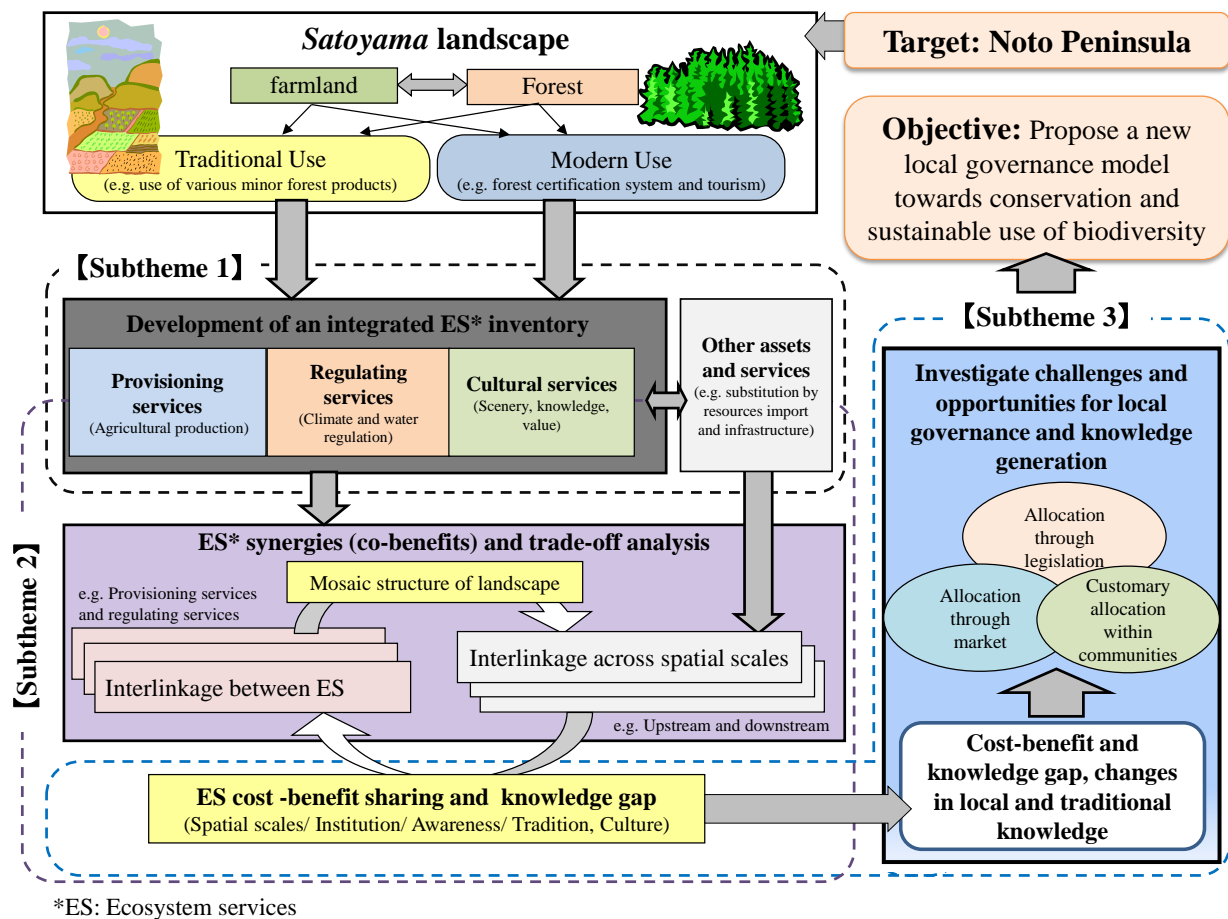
*Satoyama* landscape

farmland

Forest

Traditional Use
(e.g. use of various minor forest products)

Modern Use
(e.g. forest certification system and tourism)

Target: Noto Peninsula

**Objective:** Propose a new local governance model towards conservation and sustainable use of biodiversity

【Subtheme 1】

Development of an integrated ES* inventory

Provisioning services
(Agricultural production)

Regulating services
(Climate and water regulation)

Cultural services
(Scenery, knowledge, value)

Other assets and services
(e.g. substitution by resources import and infrastructure)

【Subtheme 2】

ES* synergies (co-benefits) and trade-off analysis

e.g. Provisioning services and regulating services

Mosaic structure of landscape

Interlinkage between ES

Interlinkage across spatial scales

e.g. Upstream and downstream

ES cost -benefit sharing and knowledge gap
(Spatial scales/ Institution/ Awareness/ Tradition, Culture)

【Subtheme 3】

Investigate challenges and opportunities for local governance and knowledge generation

Allocation through legislation

Allocation through market

Customary allocation within communities

Cost-benefit and knowledge gap, changes in local and traditional knowledge

*ES: Ecosystem services